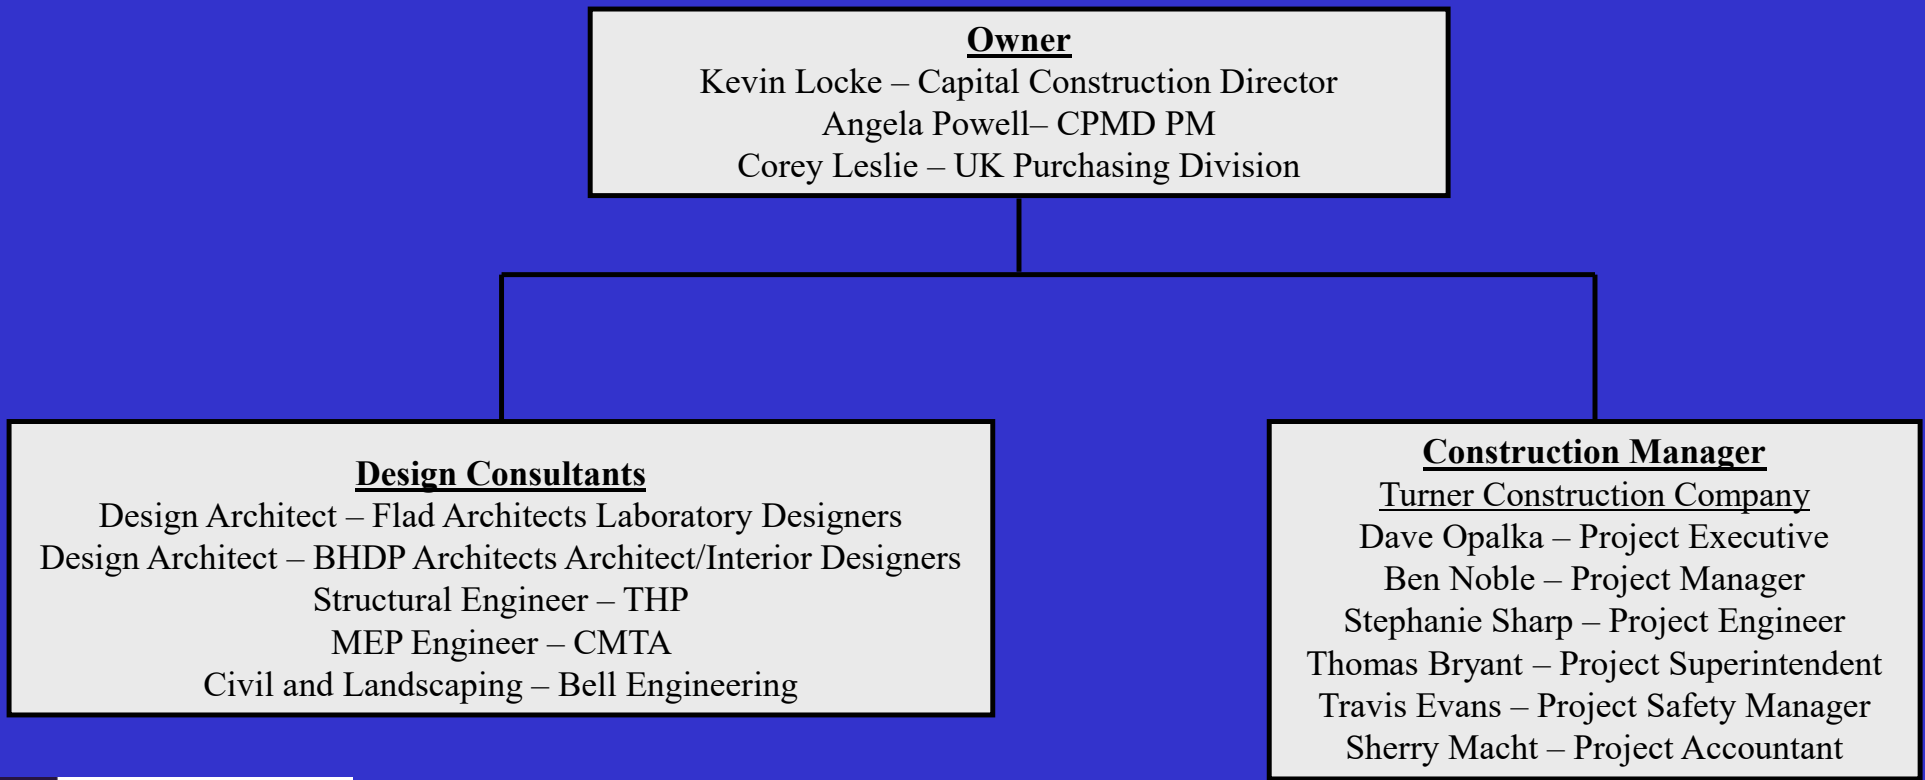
Owner
Kevin Locke – Capital Construction Director
Angela Powell– CPMD PM
Corey Leslie – UK Purchasing Division

Design Consultants
Design Architect – Flad Architects Laboratory Designers
Design Architect – BHDP Architects Architect/Interior Designers
Structural Engineer – THP
MEP Engineer – CMTA
Civil and Landscaping – Bell Engineering

Construction Manager
Turner Construction Company
Dave Opalka – Project Executive
Ben Noble – Project Manager
Stephanie Sharp – Project Engineer
Thomas Bryant – Project Superintendent
Travis Evans – Project Safety Manager
Sherry Macht – Project Accountant